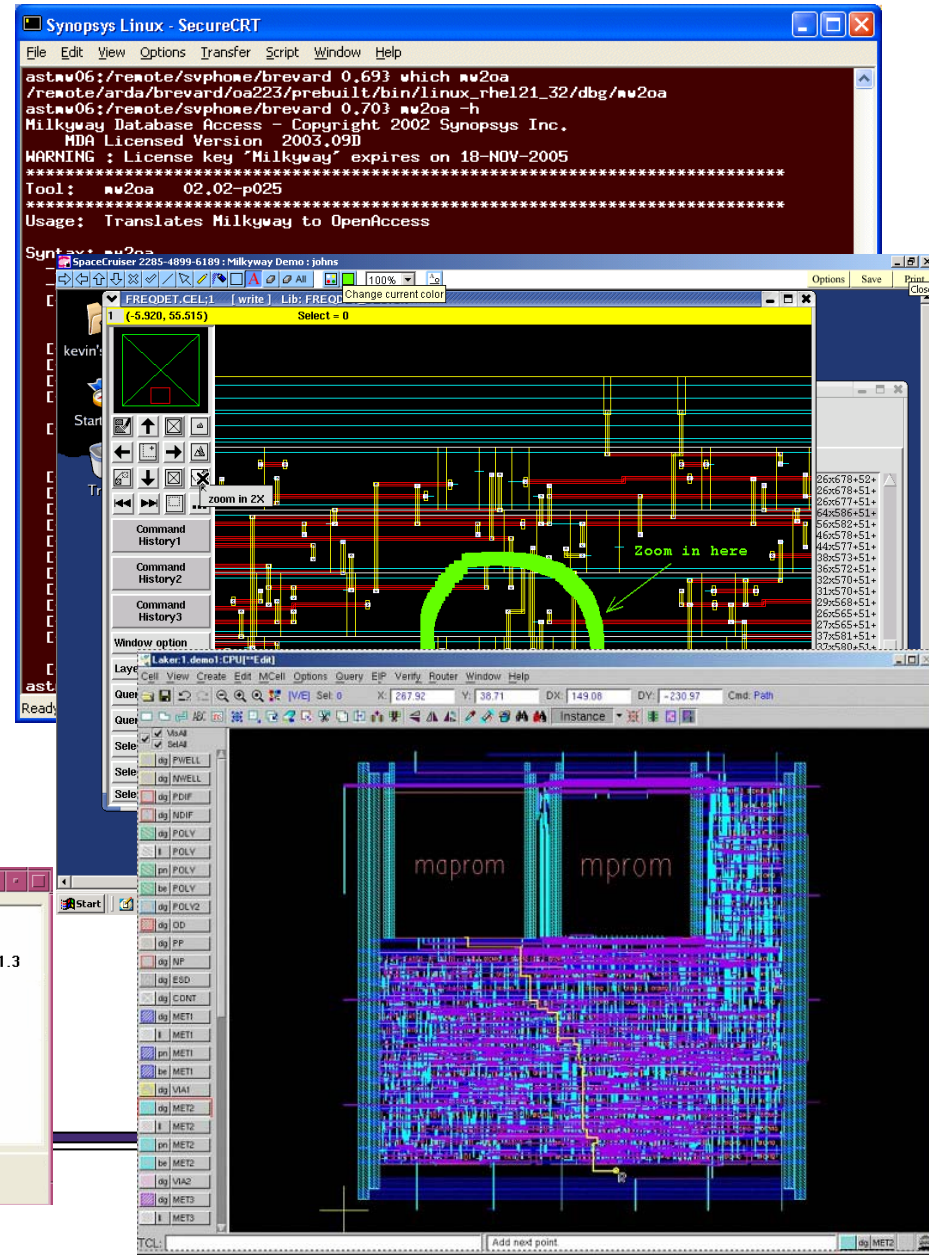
Synopsys Linux - SecureCRT

File Edit View Options Transfer Script Window Help

astmw06:/remote/svphome/brevard 0.693 which mw2oa
/remote/arda/brevard/oa223/prebuilt/bin/linux_rhel21_32/dbg/mw2oa
astmw06:/remote/svphome/brevard 0.703 mw2oa -h
Milkyway Database Access - Copyright 2002 Synopsys Inc.
MDA Licensed Version 2003.09D
WARNING : License key 'Milkyway' expires on 18-NOV-2005
************************************************************
Tool: mw2oa 02.02-p025
************************************************************
Usage: Translates Milkyway to OpenAccess

Syntax: mw2oa

SpaceCruiser 2285-4899-6189 : Milkyway Demo : johns

100%

Change current color

Options Save Print Close

FREQDET.CEL;1 [write] Lib: FREQ

1 (-5.920, 55.515) Select = 0

kevin's

Start

Tr

zoom in 2X

Command History1

Command History2

Command History3

Window option

Laye

Quer

Quer

Sele

Sele

Sele

Zoom in here

26x678+52+
26x678+51+
26x677+51+
64x586+51+
56x582+51+
46x578+51+
44x577+51+
38x573+51+
36x572+51+
32x570+51+
31x570+51+
29x568+51+
26x565+51+
27x565+51+
37x581+51+
37x580+51+

Laker:1.demo1:CPU[**Edit]

Cell View Create Edit MCell Options Query EIP Verify Router Window Help

[V/E] Sel: 0 X: 267.92 Y: 38.71 DX: 149.08 DY: -230.97 Cmd: Path

Instance

VisAll
SelAll
dg PWELL
dg NWELL
dg PDIF
dg NDIF
dg POLY
ll POLY
pn POLY
be POLY
dg POLY2
dg OD
dg PP
dg NP
dg ESD
dg CONT
dg MET1
ll MET1
pn MET1
be MET1
dg VIA1
dg MET2
ll MET2
pn MET2
be MET2
dg VIA2
dg MET3
ll MET3

maprom mprom

TCL:

Add next point

dg MET2

Start

1.3

ast

Ready